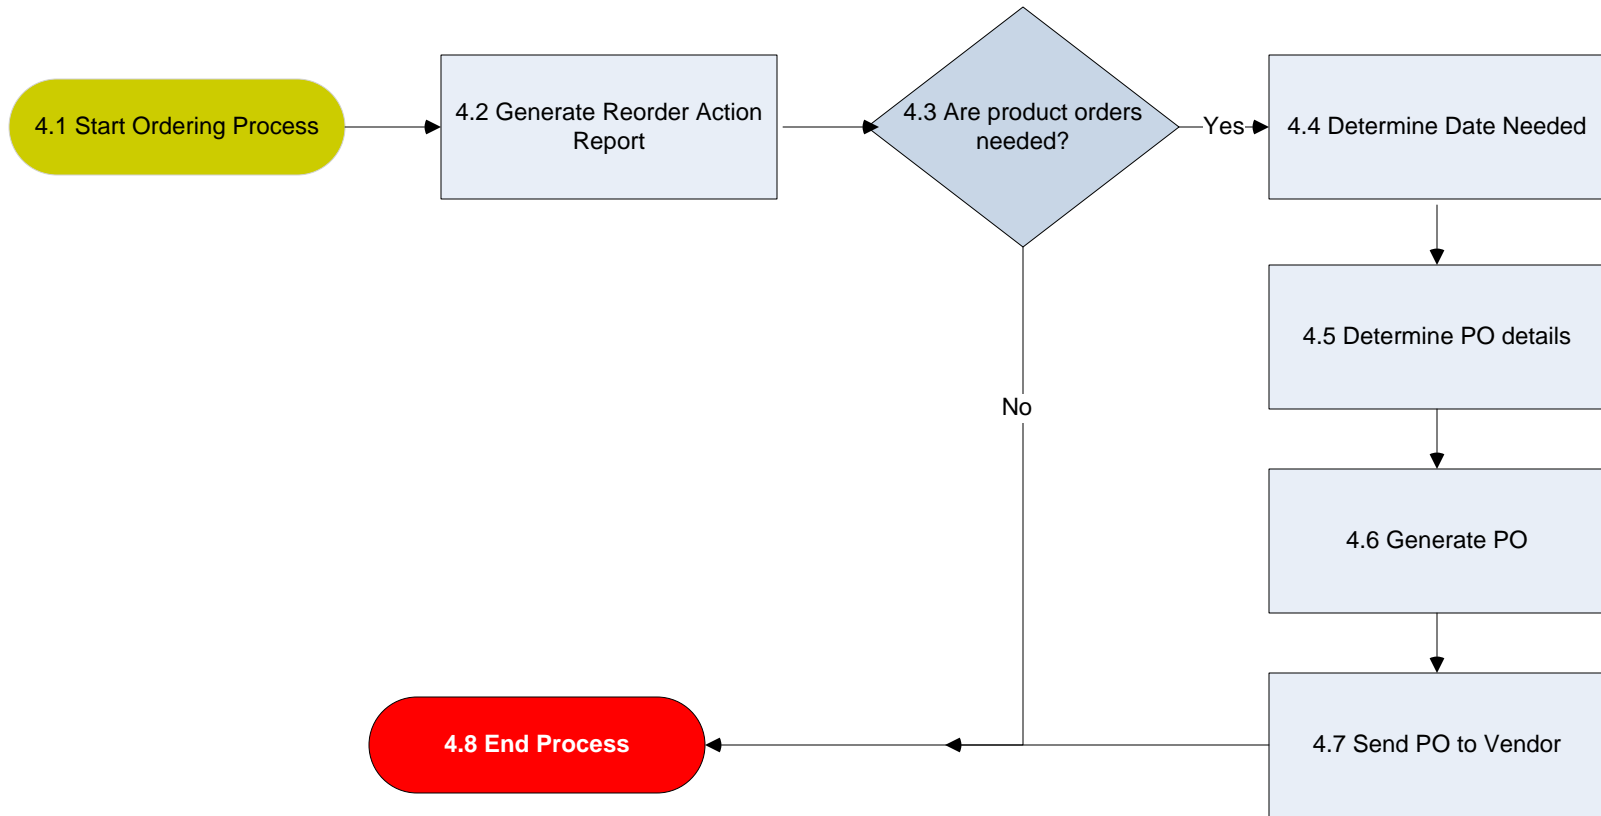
4.1 Start Ordering Process

4.2 Generate Reorder Action Report

4.3 Are product orders needed?

Yes

4.4 Determine Date Needed

4.5 Determine PO details

No

4.6 Generate PO

4.7 Send PO to Vendor

4.8 End Process